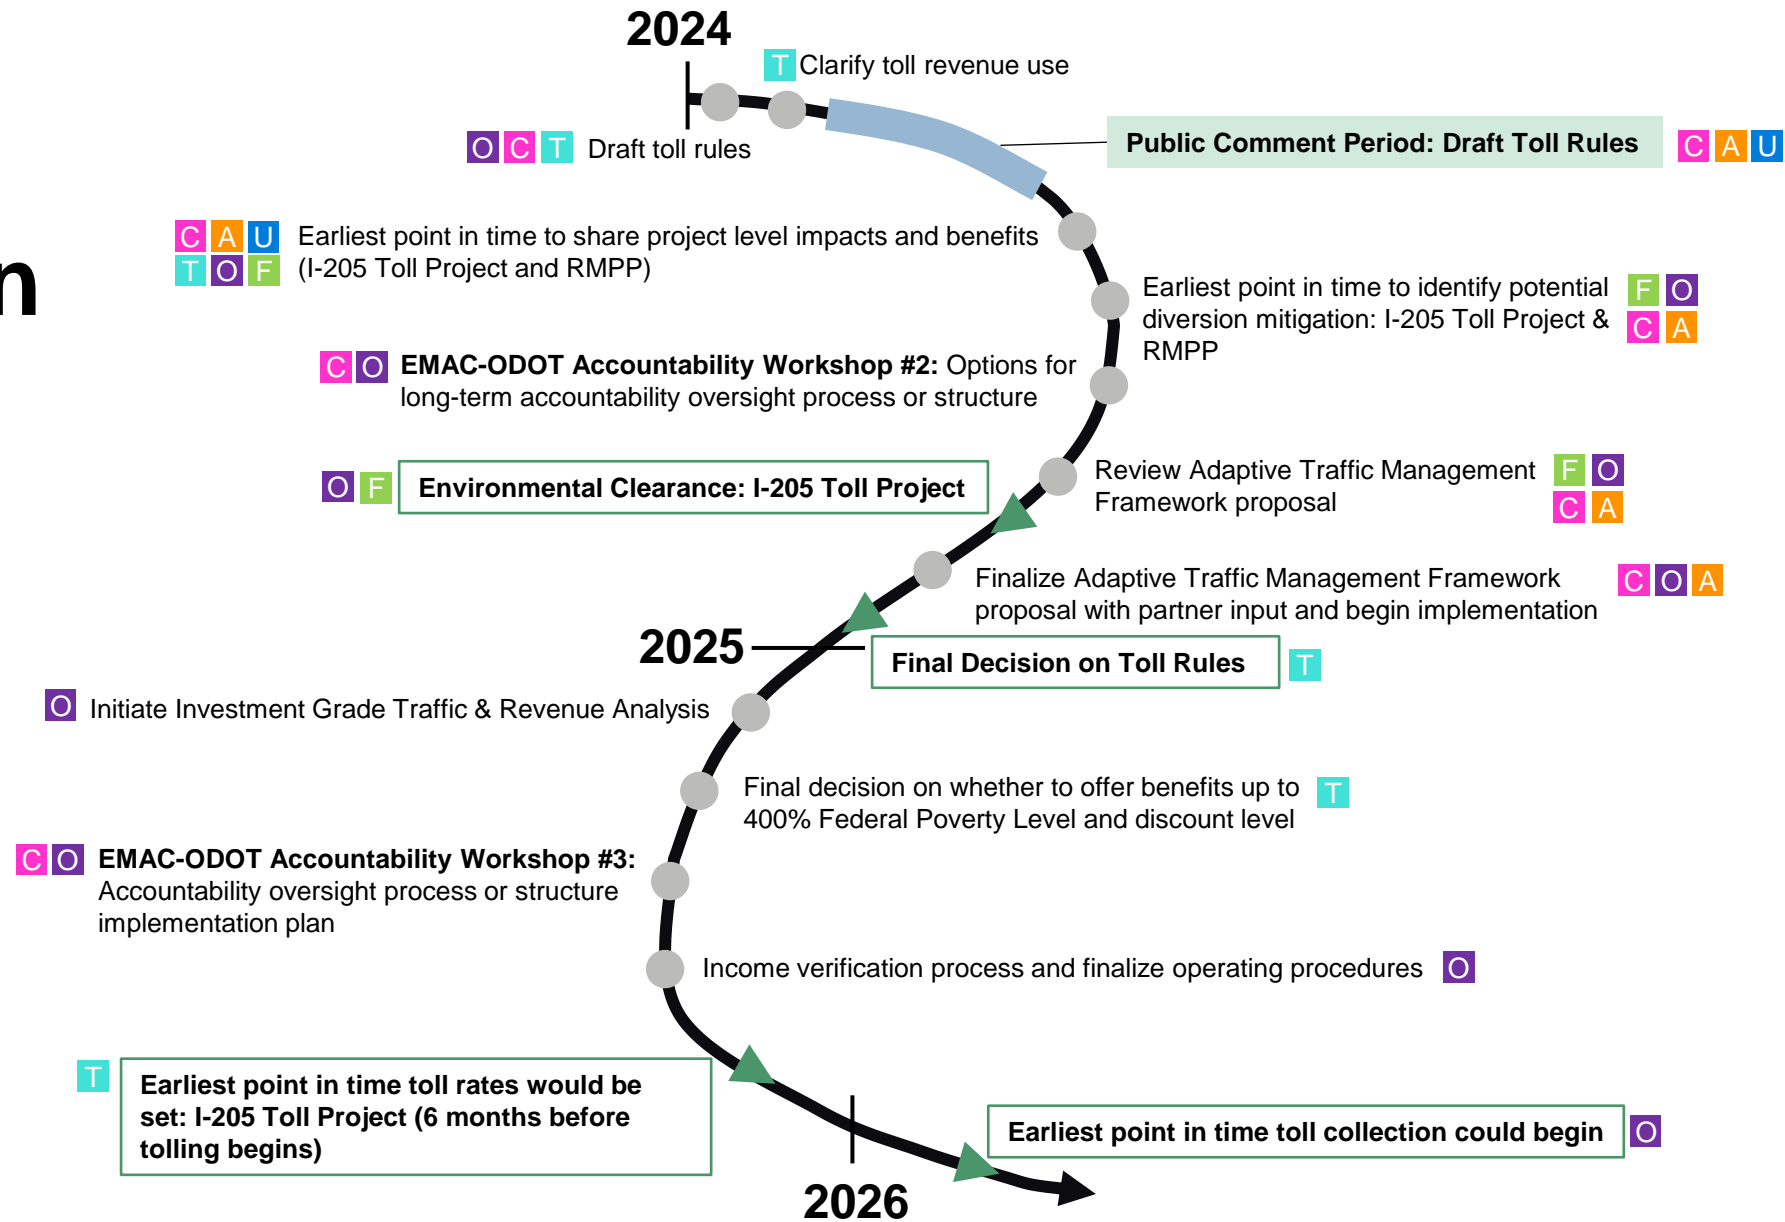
n

2024

T Clarify toll revenue use

O C T Draft toll rules

Public Comment Period: Draft Toll Rules C A U

C A U T O F Earliest point in time to share project level impacts and benefits (I-205 Toll Project and RMPP)

Earliest point in time to identify potential diversion mitigation: I-205 Toll Project & RMPP F O C A

C O **EMAC-ODOT Accountability Workshop #2:** Options for long-term accountability oversight process or structure

O F **Environmental Clearance: I-205 Toll Project**

Review Adaptive Traffic Management Framework proposal F O C A

Finalize Adaptive Traffic Management Framework proposal with partner input and begin implementation C O A

2025

**Final Decision on Toll Rules** T

O Initiate Investment Grade Traffic & Revenue Analysis

Final decision on whether to offer benefits up to 400% Federal Poverty Level and discount level T

C O **EMAC-ODOT Accountability Workshop #3:** Accountability oversight process or structure implementation plan

Income verification process and finalize operating procedures O

T **Earliest point in time toll rates would be set: I-205 Toll Project (6 months before tolling begins)**

**Earliest point in time toll collection could begin** O

2026